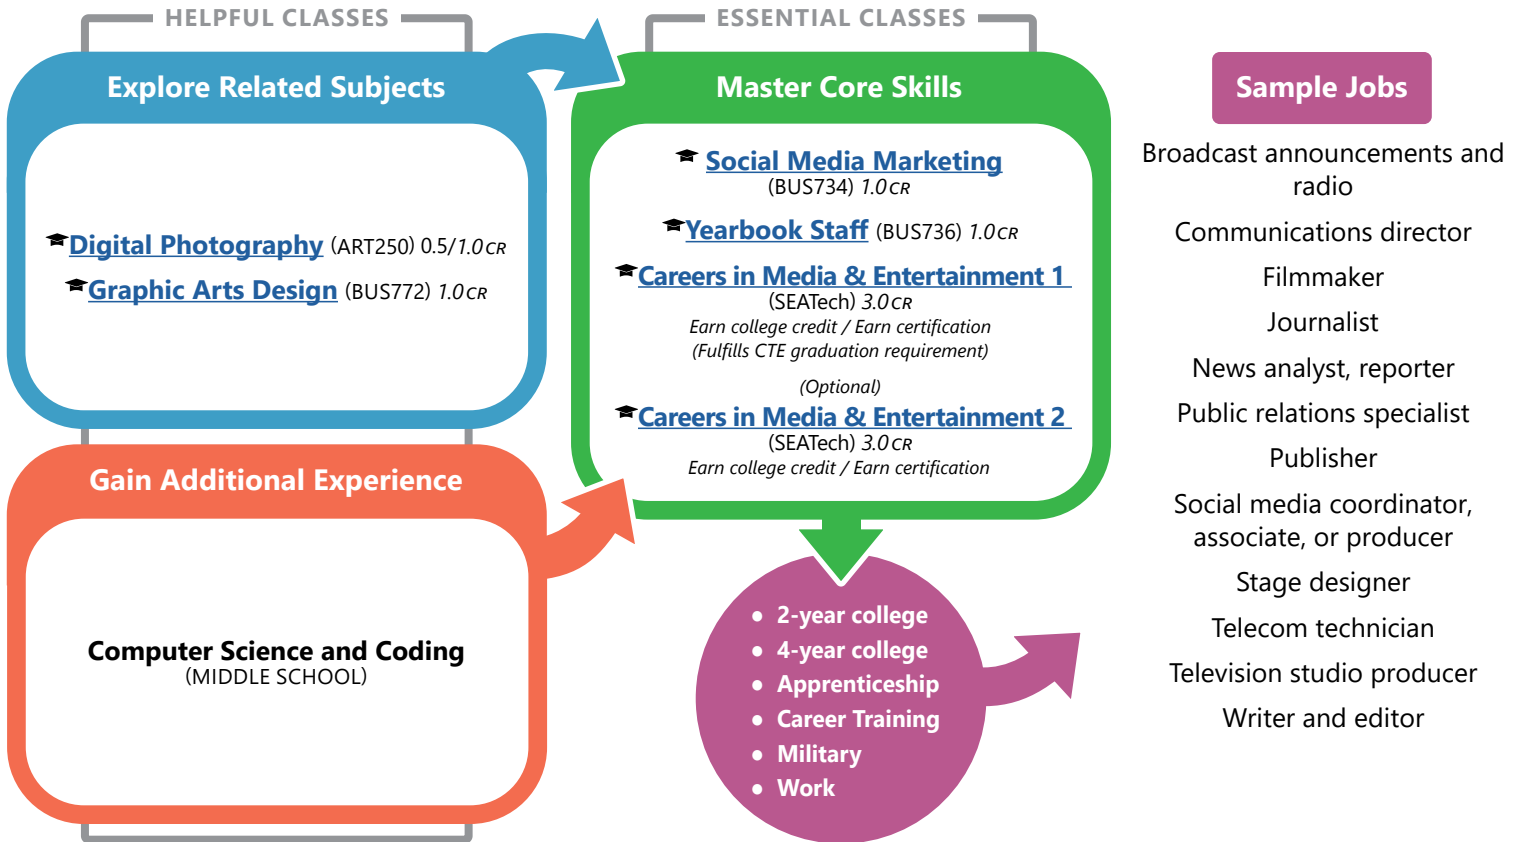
HELPFUL CLASSES

Explore Related Subjects

Digital Photography (ART250) 0.5/1.0 CR

Graphic Arts Design (BUS772) 1.0 CR

Gain Additional Experience

Computer Science and Coding
(MIDDLE SCHOOL)

ESSENTIAL CLASSES

Master Core Skills

Social Media Marketing
(BUS734) 1.0 CR

Yearbook Staff (BUS736) 1.0 CR

Careers in Media & Entertainment 1
(SEATech) 3.0 CR
Earn college credit / Earn certification
(Fulfills CTE graduation requirement)

(Optional)
Careers in Media & Entertainment 2
(SEATech) 3.0 CR
Earn college credit / Earn certification

- 2-year college
- 4-year college
- Apprenticeship
- Career Training
- Military
- Work

Sample Jobs

Broadcast announcements and radio

Communications director

Filmmaker

Journalist

News analyst, reporter

Public relations specialist

Publisher

Social media coordinator, associate, or producer

Stage designer

Telecom technician

Television studio producer

Writer and editor